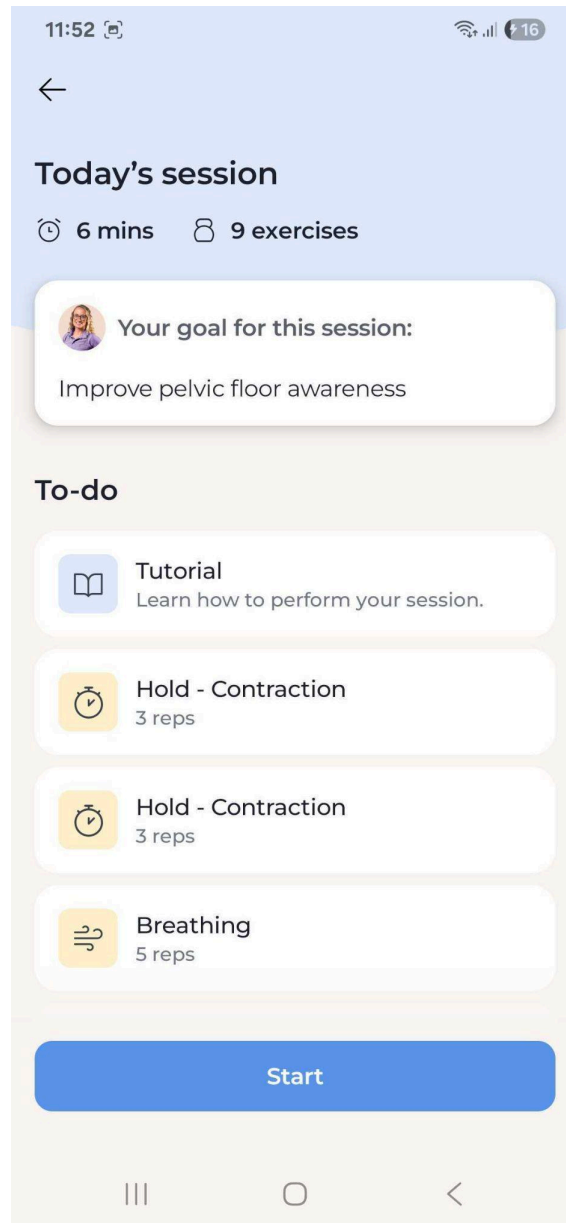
11:52

16

←

Today's session

6 mins 9 exercises

Your goal for this session:

Improve pelvic floor awareness

To-do

Tutorial
Learn how to perform your session.

Hold - Contraction
3 reps

Hold - Contraction
3 reps

Breathing
5 reps

Start